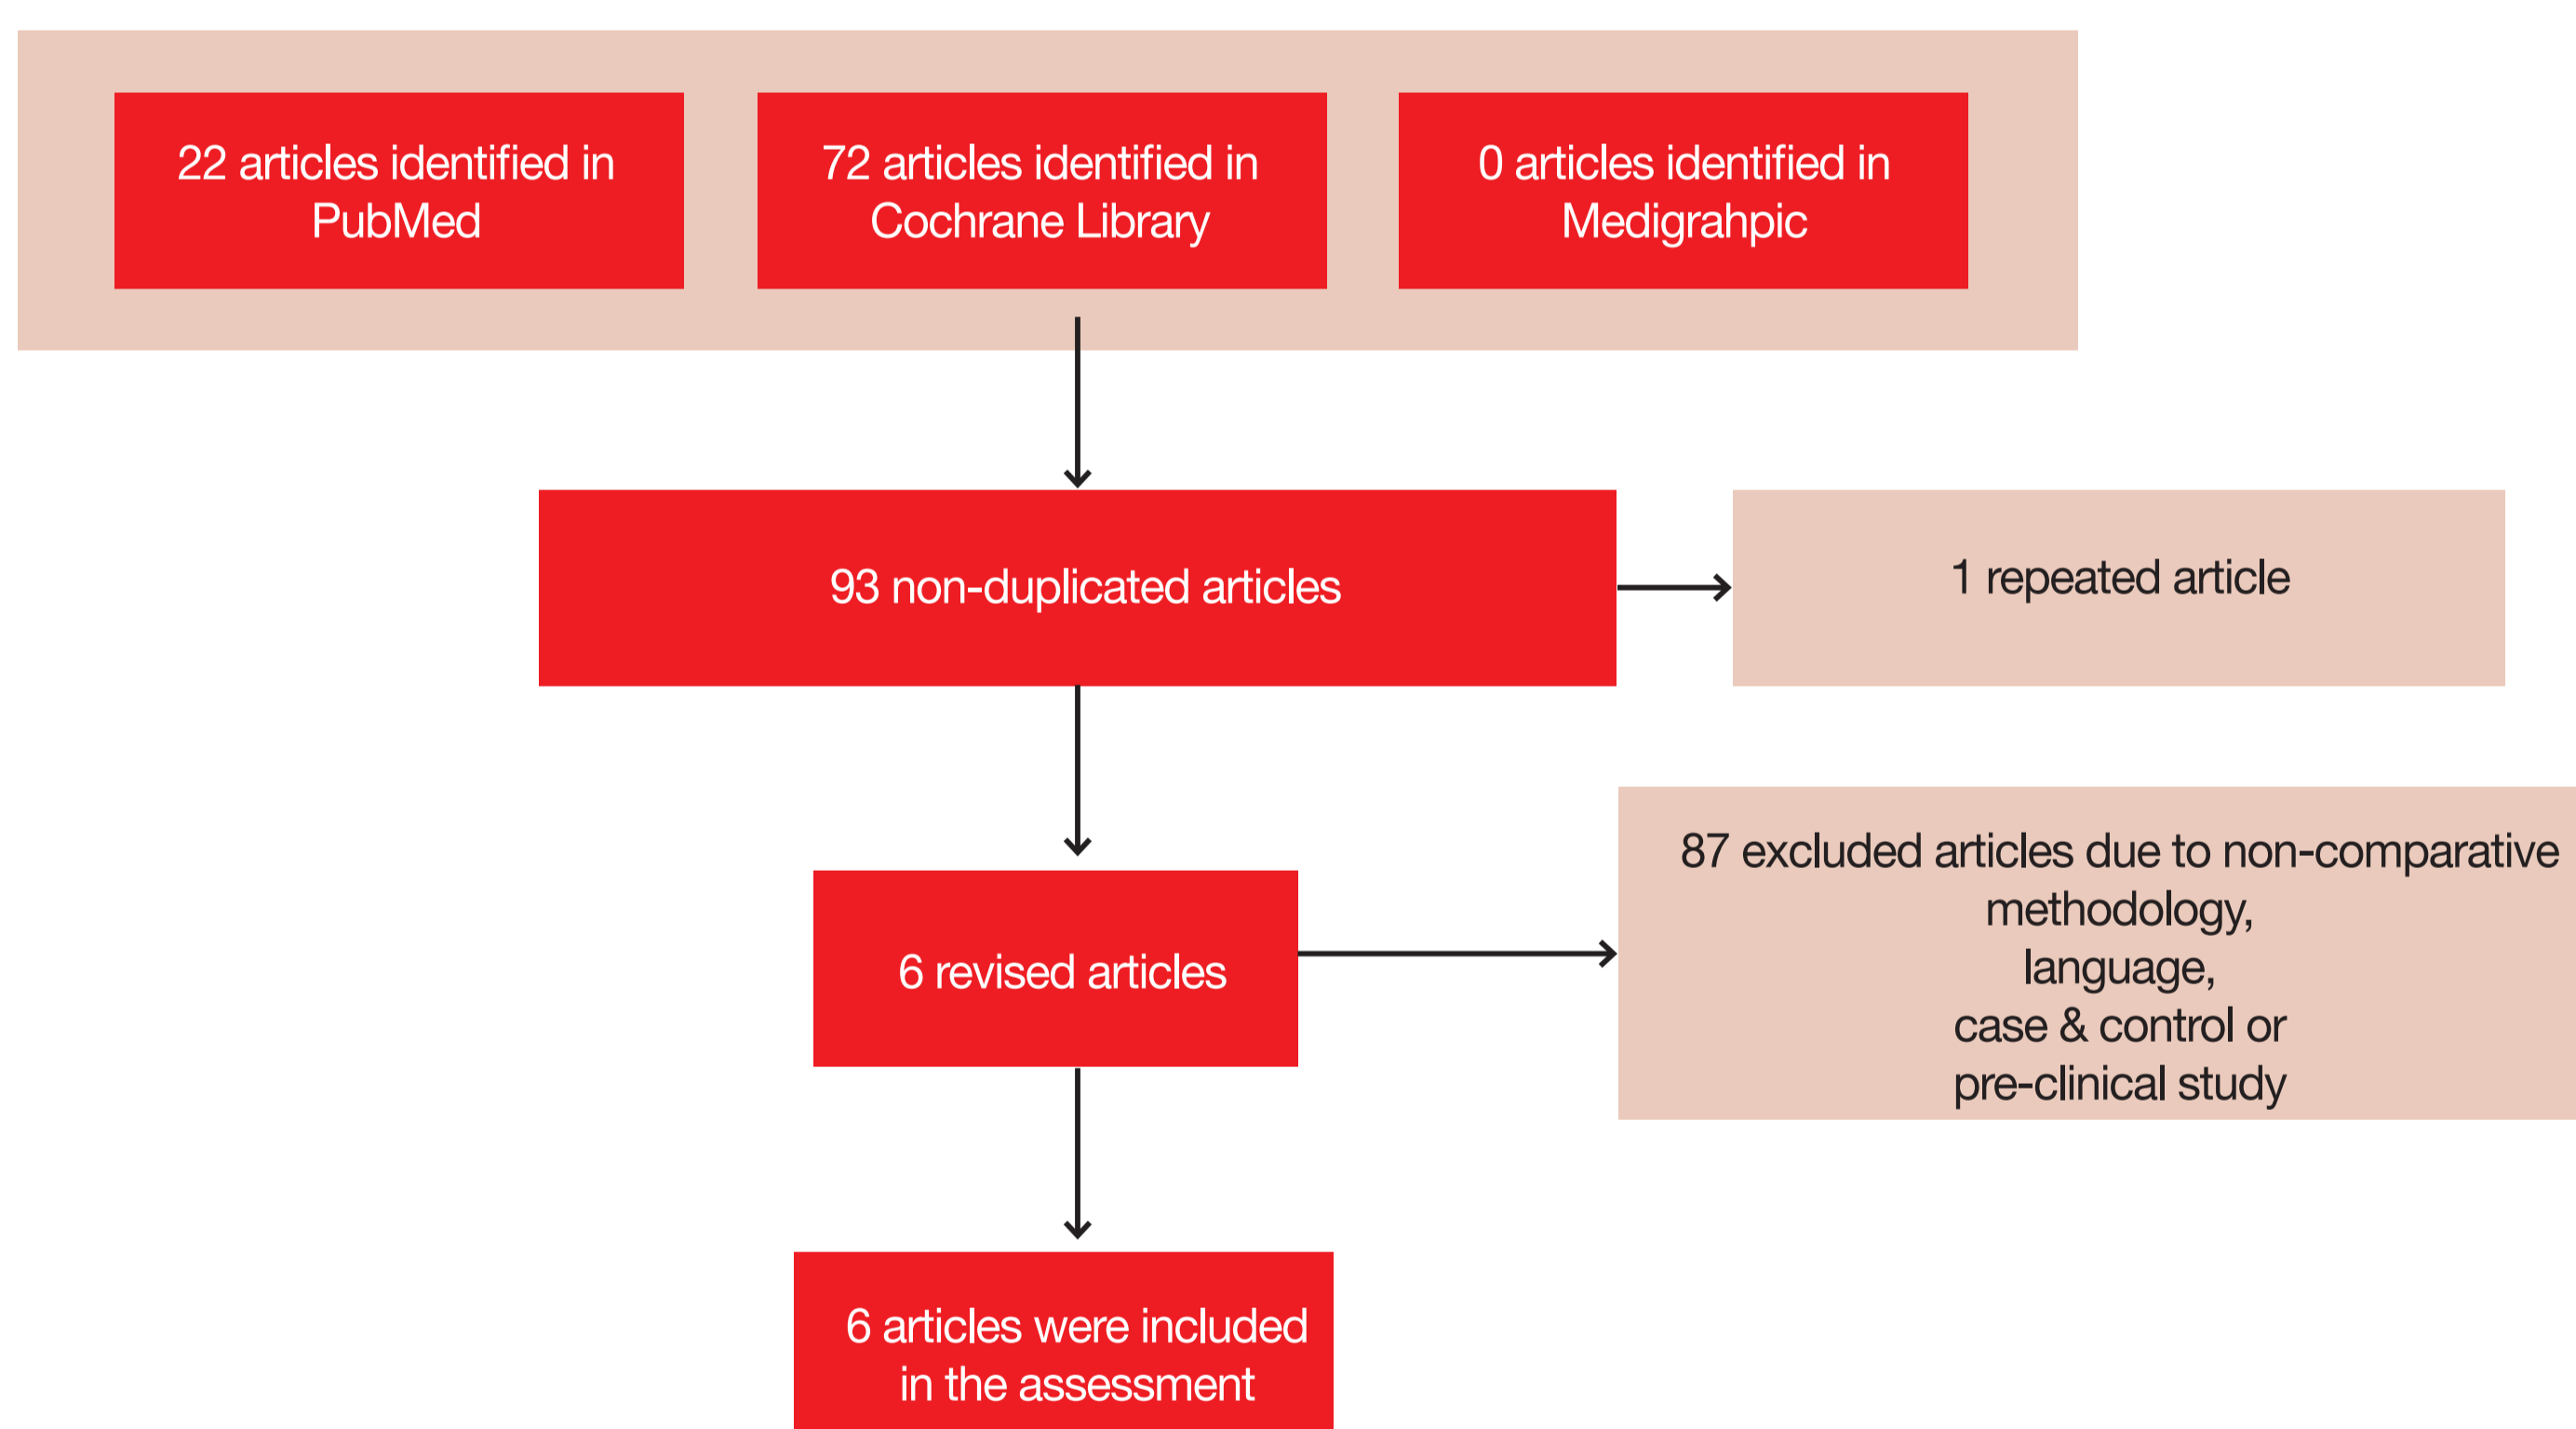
22 articles identified in PubMed

72 articles identified in Cochrane Library

0 articles identified in Medigrahpic

93 non-duplicated articles

1 repeated article

6 revised articles

87 excluded articles due to non-comparative methodology, language, case & control or pre-clinical study

6 articles were included in the assessment